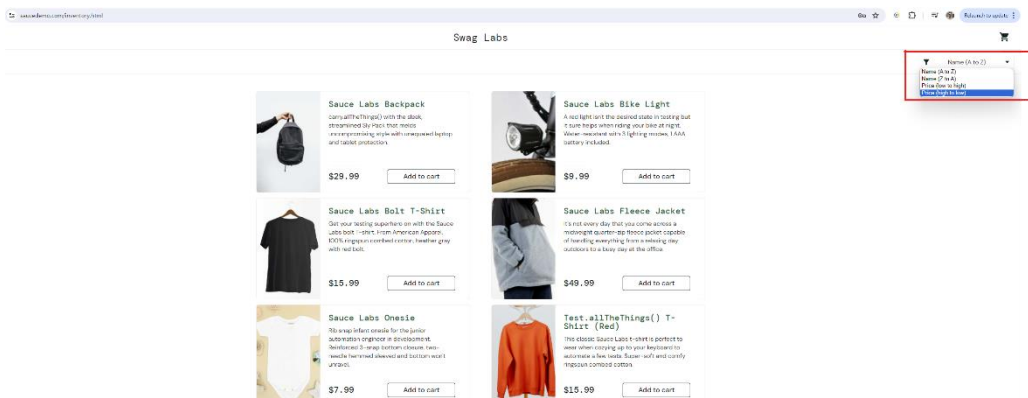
saucedemo.com/inventory.html

Relaunch to update

Swag Labs

Name (A to Z)

Name (A to Z)
Name (Z to A)
Price (low to high)
Price (high to low)

Sauce Labs Backpack

carry.allTheThings() with the sleek, streamlined Sly Pack that melds uncompromising style with unequaled laptop and tablet protection.

$29.99

Add to cart

Sauce Labs Bike Light

A red light isn't the desired state in testing but it sure helps when riding your bike at night. Water-resistant with 3 lighting modes, 1 AAA battery included.

$9.99

Add to cart

Sauce Labs Bolt T-Shirt

Get your testing superhero on with the Sauce Labs bolt T-shirt. From American Apparel, 100% ringspun combed cotton, heather gray with red bolt.

$15.99

Add to cart

Sauce Labs Fleece Jacket

It's not every day that you come across a midweight quarter-zip fleece jacket capable of handling everything from a relaxing day outdoors to a busy day at the office.

$49.99

Add to cart

Sauce Labs Onesie

Rib snap infant onesie for the junior automation engineer in development. Reinforced 3-snap bottom closure, two-needle hemmed sleeved and bottom won't unravel.

$7.99

Add to cart

Test.allTheThings() T-Shirt (Red)

This classic Sauce Labs t-shirt is perfect to wear when cozying up to your keyboard to automate a few tests. Super-soft and comfy ringspun combed cotton.

$15.99

Add to cart